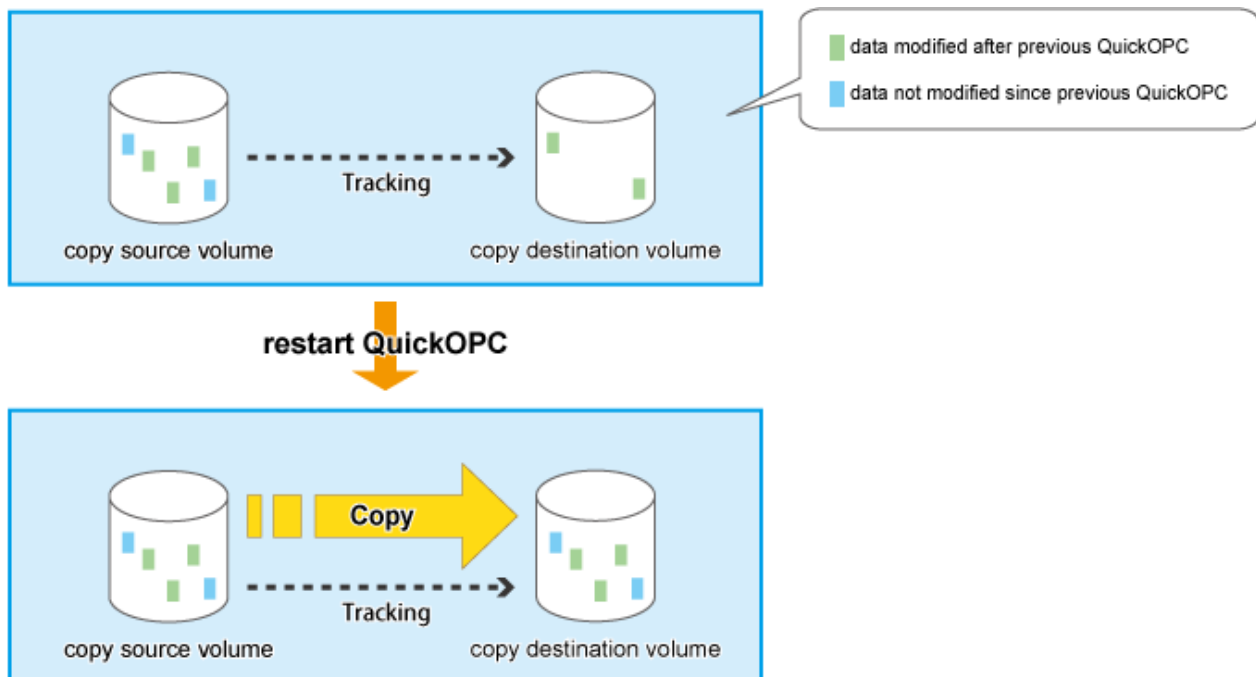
data modified after previous QuickOPC

data not modified since previous QuickOPC

Tracking

copy source volume

copy destination volume

restart QuickOPC

Copy

Tracking

copy source volume

copy destination volume